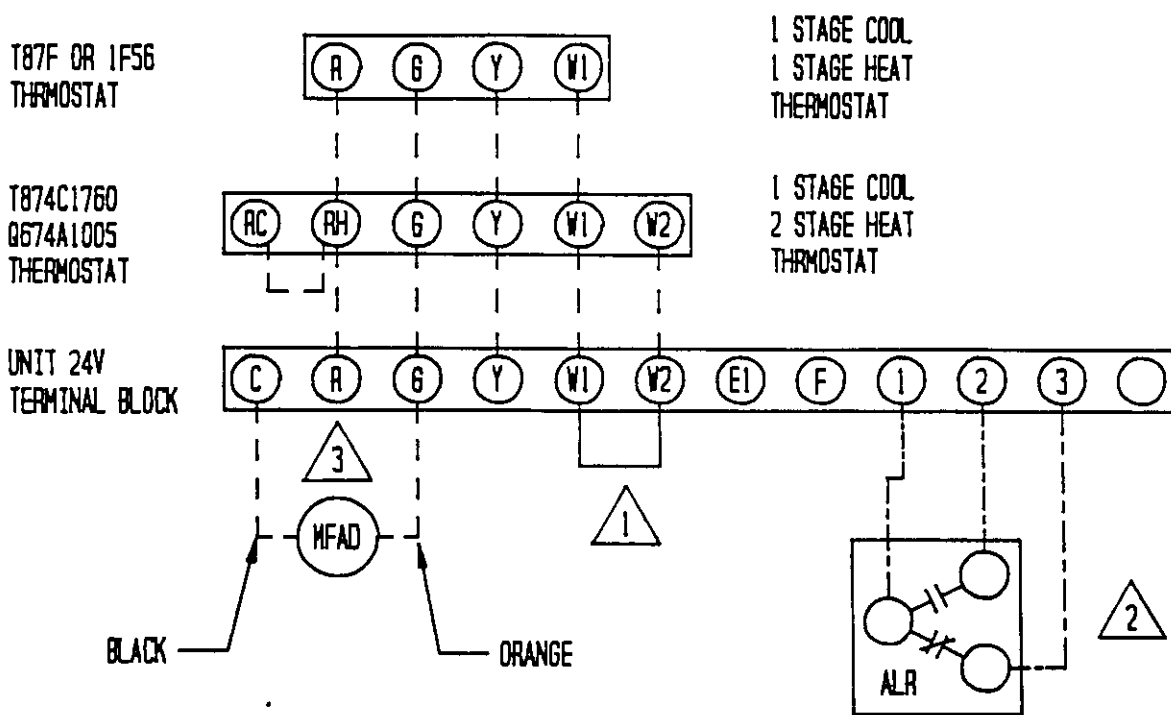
T87F OR 1F56 THRMOSTAT

R G Y W1

1 STAGE COOL
1 STAGE HEAT
THERMOSTAT

T874C1760
Q674A1005
THERMOSTAT

RC RH G Y W1 W2

1 STAGE COOL
2 STAGE HEAT
THRMOSTAT

UNIT 24V
TERMINAL BLOCK

C R G Y W1 W2 E1 F 1 2 3

3

1

MFAD

2

BLACK

ORANGE

ALR